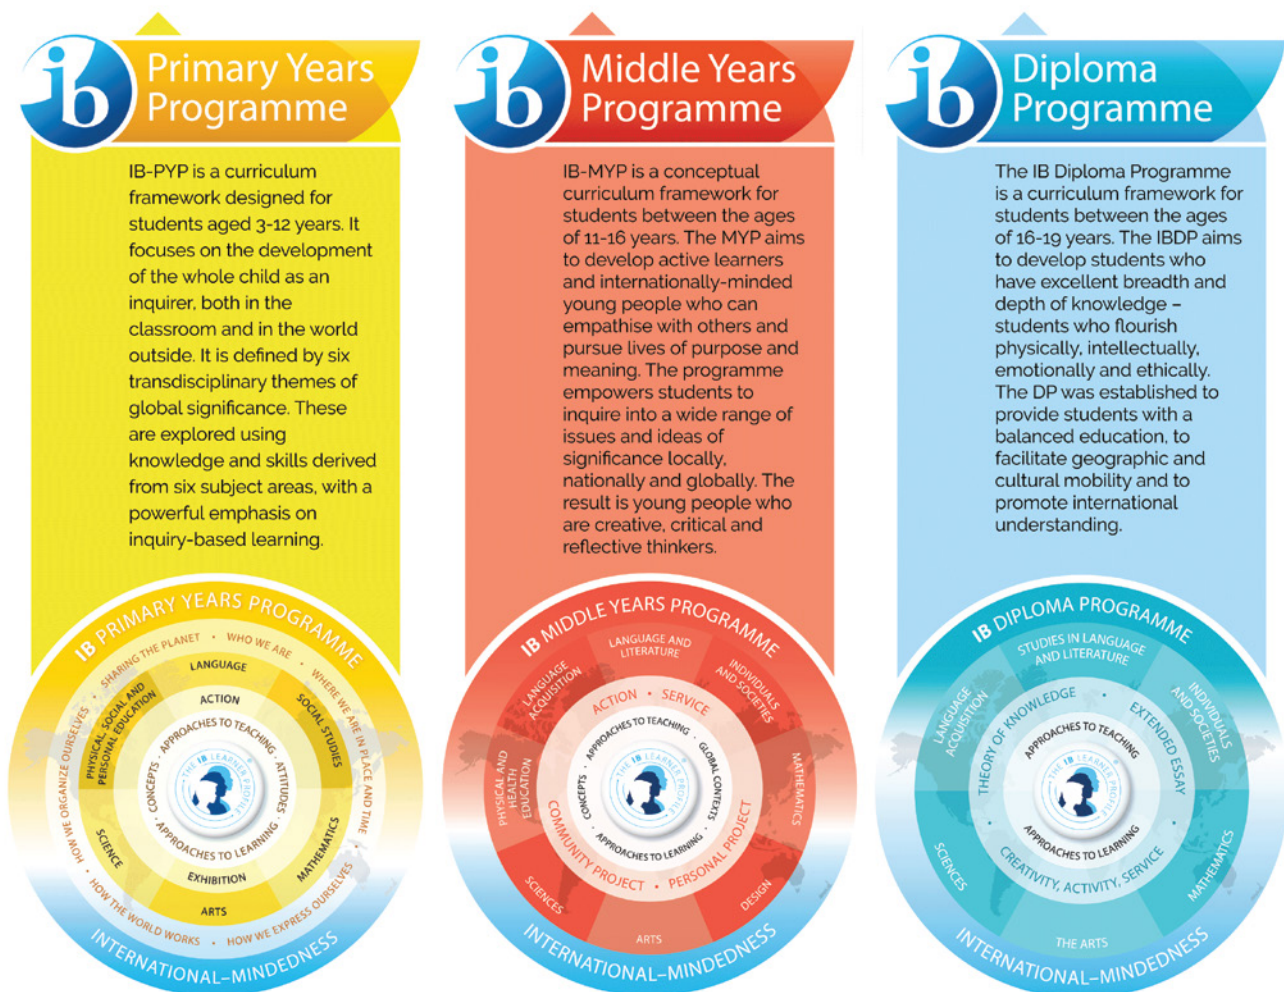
ib Primary Years Programme

IB-PYP is a curriculum framework designed for students aged 3-12 years. It focuses on the development of the whole child as an inquirer, both in the classroom and in the world outside. It is defined by six transdisciplinary themes of global significance. These are explored using knowledge and skills derived from six subject areas, with a powerful emphasis on inquiry-based learning.

IB PRIMARY YEARS PROGRAMME

WHO WE ARE • WHERE WE ARE IN PLACE AND TIME • HOW WE EXPRESS OURSELVES • HOW THE WORLD WORKS • HOW WE ORGANIZE OURSELVES • SHARING THE PLANET

LANGUAGE
SOCIAL STUDIES
MATHEMATICS
ARTS
SCIENCE
PHYSICAL, SOCIAL AND PERSONAL EDUCATION

ACTION
ATTITUDES
EXHIBITION
CONCEPTS

APPROACHES TO TEACHING
APPROACHES TO LEARNING
THE IB LEARNER PROFILE

INTERNATIONAL-MINDEDNESS

ib Middle Years Programme

IB-MYP is a conceptual curriculum framework for students between the ages of 11-16 years. The MYP aims to develop active learners and internationally-minded young people who can empathise with others and pursue lives of purpose and meaning. The programme empowers students to inquire into a wide range of issues and ideas of significance locally, nationally and globally. The result is young people who are creative, critical and reflective thinkers.

IB MIDDLE YEARS PROGRAMME

LANGUAGE AND LITERATURE
INDIVIDUALS AND SOCIETIES
MATHEMATICS
DESIGN
ARTS
SCIENCES
PHYSICAL AND HEALTH EDUCATION
LANGUAGE ACQUISITION

ACTION • SERVICE
GLOBAL CONTEXTS
PERSONAL PROJECT
COMMUNITY PROJECT
CONCEPTS

APPROACHES TO TEACHING
APPROACHES TO LEARNING
THE IB LEARNER PROFILE

INTERNATIONAL-MINDEDNESS

ib Diploma Programme

The IB Diploma Programme is a curriculum framework for students between the ages of 16-19 years. The IBDP aims to develop students who have excellent breadth and depth of knowledge – students who flourish physically, intellectually, emotionally and ethically. The DP was established to provide students with a balanced education, to facilitate geographic and cultural mobility and to promote international understanding.

IB DIPLOMA PROGRAMME

STUDIES IN LANGUAGE AND LITERATURE
INDIVIDUALS AND SOCIETIES
MATHEMATICS
THE ARTS
SCIENCES
LANGUAGE ACQUISITION

THEORY OF KNOWLEDGE
EXTENDED ESSAY
CREATIVITY, ACTIVITY, SERVICE

APPROACHES TO TEACHING
APPROACHES TO LEARNING
THE IB LEARNER PROFILE

INTERNATIONAL-MINDEDNESS